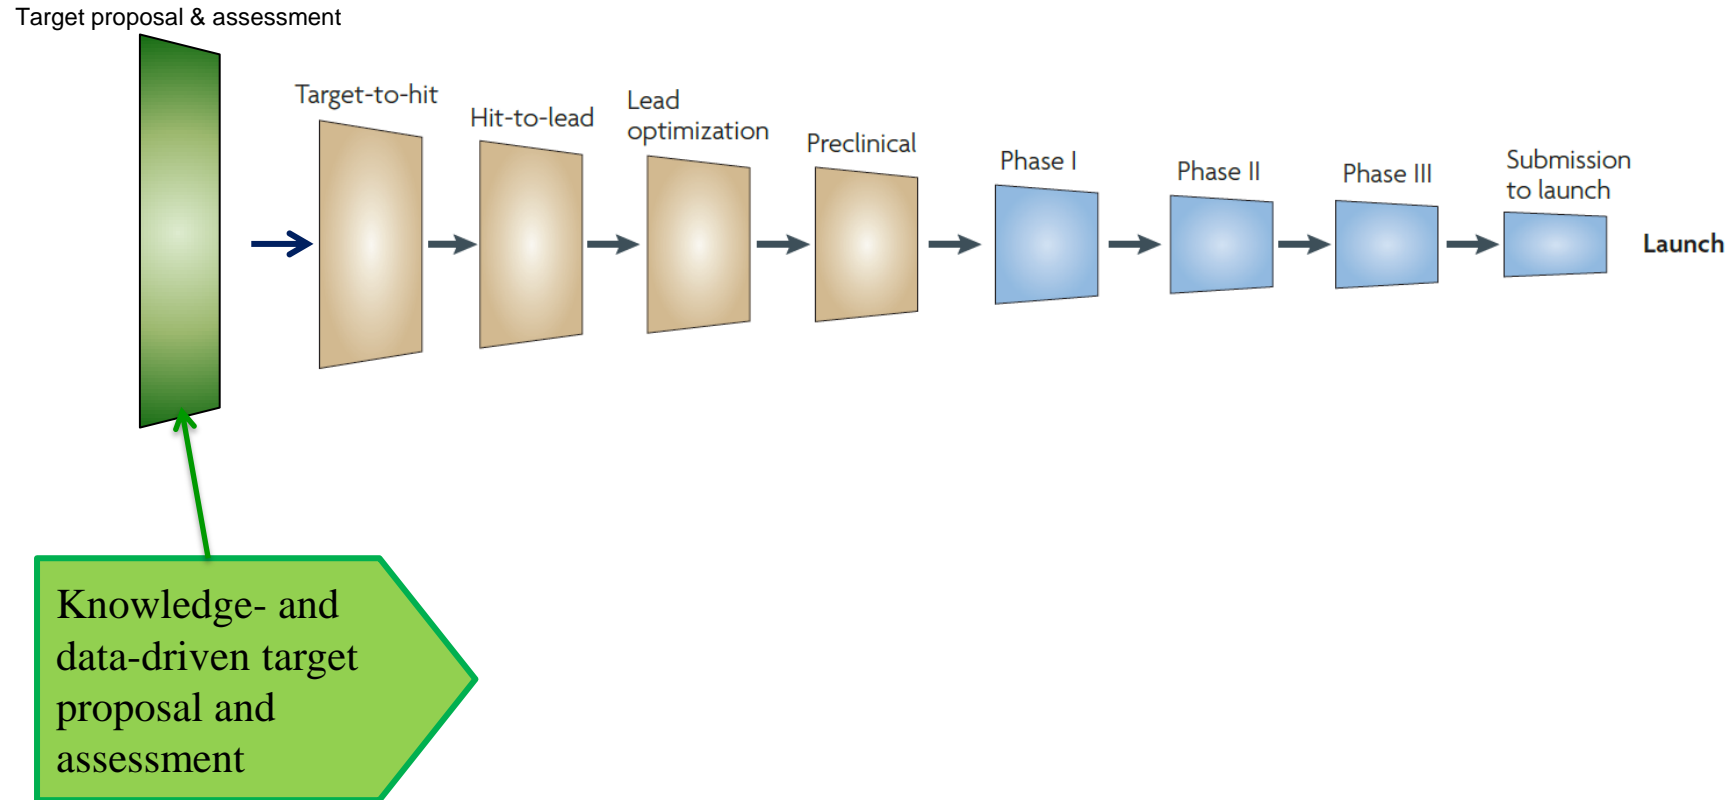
Target proposal & assessment

Target-to-hit

Hit-to-lead

Lead optimization

Preclinical

Phase I

Phase II

Phase III

Submission to launch

Launch

Knowledge- and data-driven target proposal and assessment